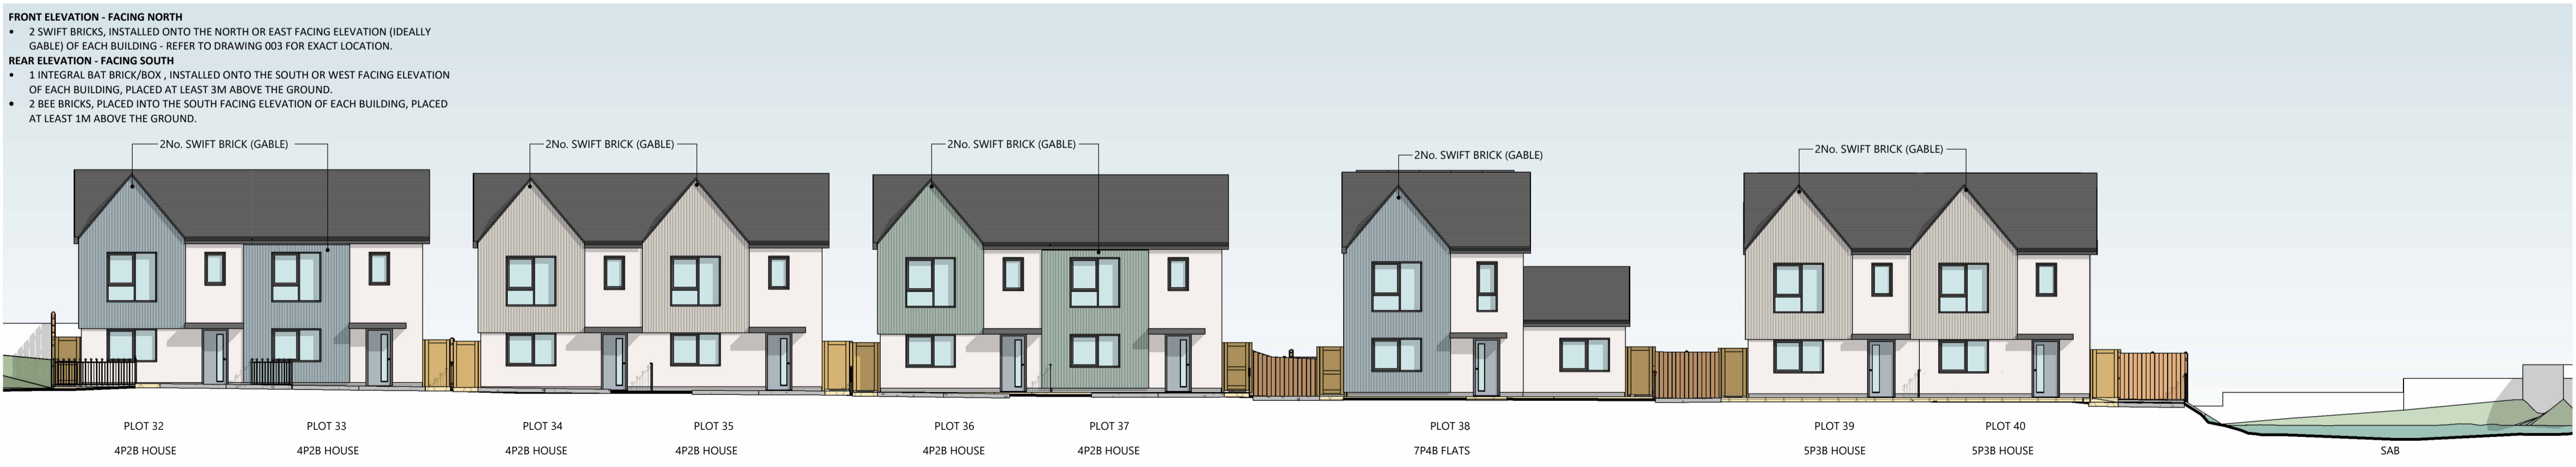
FRONT ELEVATION - FACING NORTH
• 2 SWIFT BRICKS, INSTALLED ONTO THE NORTH OR EAST FACING ELEVATION (IDEALLY GABLE) OF EACH BUILDING - REFER TO DRAWING 003 FOR EXACT LOCATION.
REAR ELEVATION - FACING SOUTH
• 1 INTEGRAL BAT BRICK/BOX , INSTALLED ONTO THE SOUTH OR WEST FACING ELEVATION OF EACH BUILDING, PLACED AT LEAST 3M ABOVE THE GROUND.
• 2 BEE BRICKS, PLACED INTO THE SOUTH FACING ELEVATION OF EACH BUILDING, PLACED AT LEAST 1M ABOVE THE GROUND.

2No. SWIFT BRICK (GABLE)
2No. SWIFT BRICK (GABLE)
2No. SWIFT BRICK (GABLE)
2No. SWIFT BRICK (GABLE)
2No. SWIFT BRICK (GABLE)

PLOT 32
4P2B HOUSE
PLOT 33
4P2B HOUSE
PLOT 34
4P2B HOUSE
PLOT 35
4P2B HOUSE
PLOT 36
4P2B HOUSE
PLOT 37
4P2B HOUSE
PLOT 38
7P4B FLATS
PLOT 39
5P3B HOUSE
PLOT 40
5P3B HOUSE
SAB